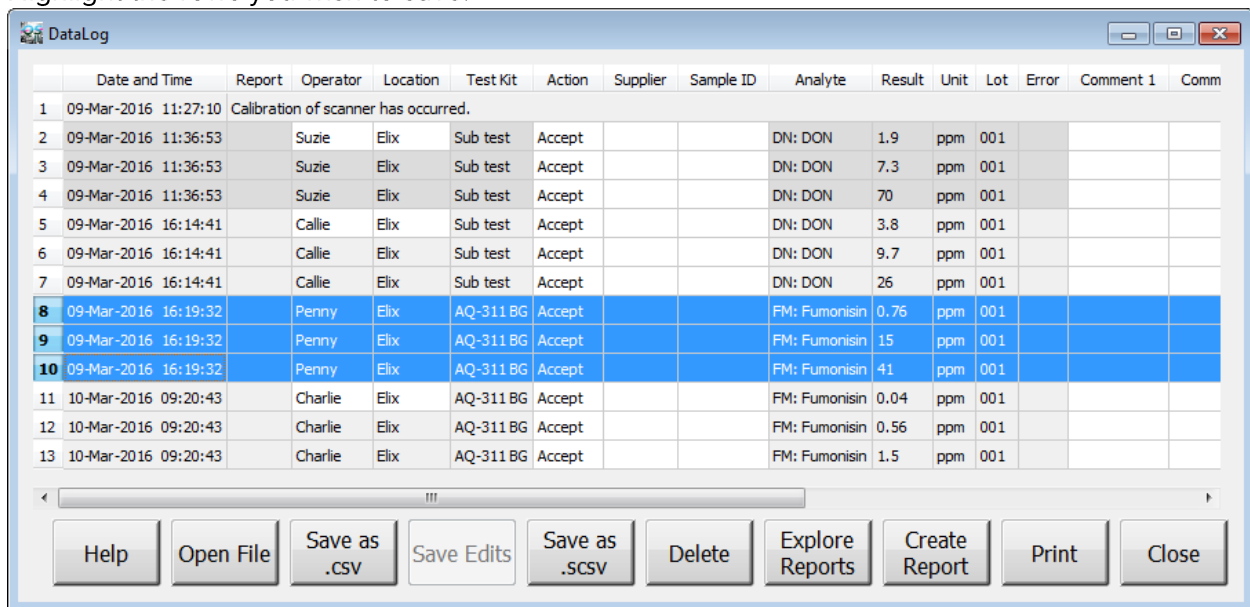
DataLog

| | Date and Time | Report | Operator | Location | Test Kit | Action | Supplier | Sample ID | Analyte | Result | Unit | Lot | Error | Comment 1 | Comm |
|---|---|---|---|---|---|---|---|---|---|---|---|---|---|---|---|
| 1 | 09-Mar-2016 11:27:10 | Calibration of scanner has occurred. | | | | | | | | | | | | | |
| 2 | 09-Mar-2016 11:36:53 | | Suzie | Elix | Sub test | Accept | | | DN: DON | 1.9 | ppm | 001 | | | |
| 3 | 09-Mar-2016 11:36:53 | | Suzie | Elix | Sub test | Accept | | | DN: DON | 7.3 | ppm | 001 | | | |
| 4 | 09-Mar-2016 11:36:53 | | Suzie | Elix | Sub test | Accept | | | DN: DON | 70 | ppm | 001 | | | |
| 5 | 09-Mar-2016 16:14:41 | | Callie | Elix | Sub test | Accept | | | DN: DON | 3.8 | ppm | 001 | | | |
| 6 | 09-Mar-2016 16:14:41 | | Callie | Elix | Sub test | Accept | | | DN: DON | 9.7 | ppm | 001 | | | |
| 7 | 09-Mar-2016 16:14:41 | | Callie | Elix | Sub test | Accept | | | DN: DON | 26 | ppm | 001 | | | |
| 8 | 09-Mar-2016 16:19:32 | | Penny | Elix | AQ-311 BG | Accept | | | FM: Fumonisin | 0.76 | ppm | 001 | | | |
| 9 | 09-Mar-2016 16:19:32 | | Penny | Elix | AQ-311 BG | Accept | | | FM: Fumonisin | 15 | ppm | 001 | | | |
| 10 | 09-Mar-2016 16:19:32 | | Penny | Elix | AQ-311 BG | Accept | | | FM: Fumonisin | 41 | ppm | 001 | | | |
| 11 | 10-Mar-2016 09:20:43 | | Charlie | Elix | AQ-311 BG | Accept | | | FM: Fumonisin | 0.04 | ppm | 001 | | | |
| 12 | 10-Mar-2016 09:20:43 | | Charlie | Elix | AQ-311 BG | Accept | | | FM: Fumonisin | 0.56 | ppm | 001 | | | |
| 13 | 10-Mar-2016 09:20:43 | | Charlie | Elix | AQ-311 BG | Accept | | | FM: Fumonisin | 1.5 | ppm | 001 | | | |

Help | Open File | Save as .csv | Save Edits | Save as .scsv | Delete | Explore Reports | Create Report | Print | Close